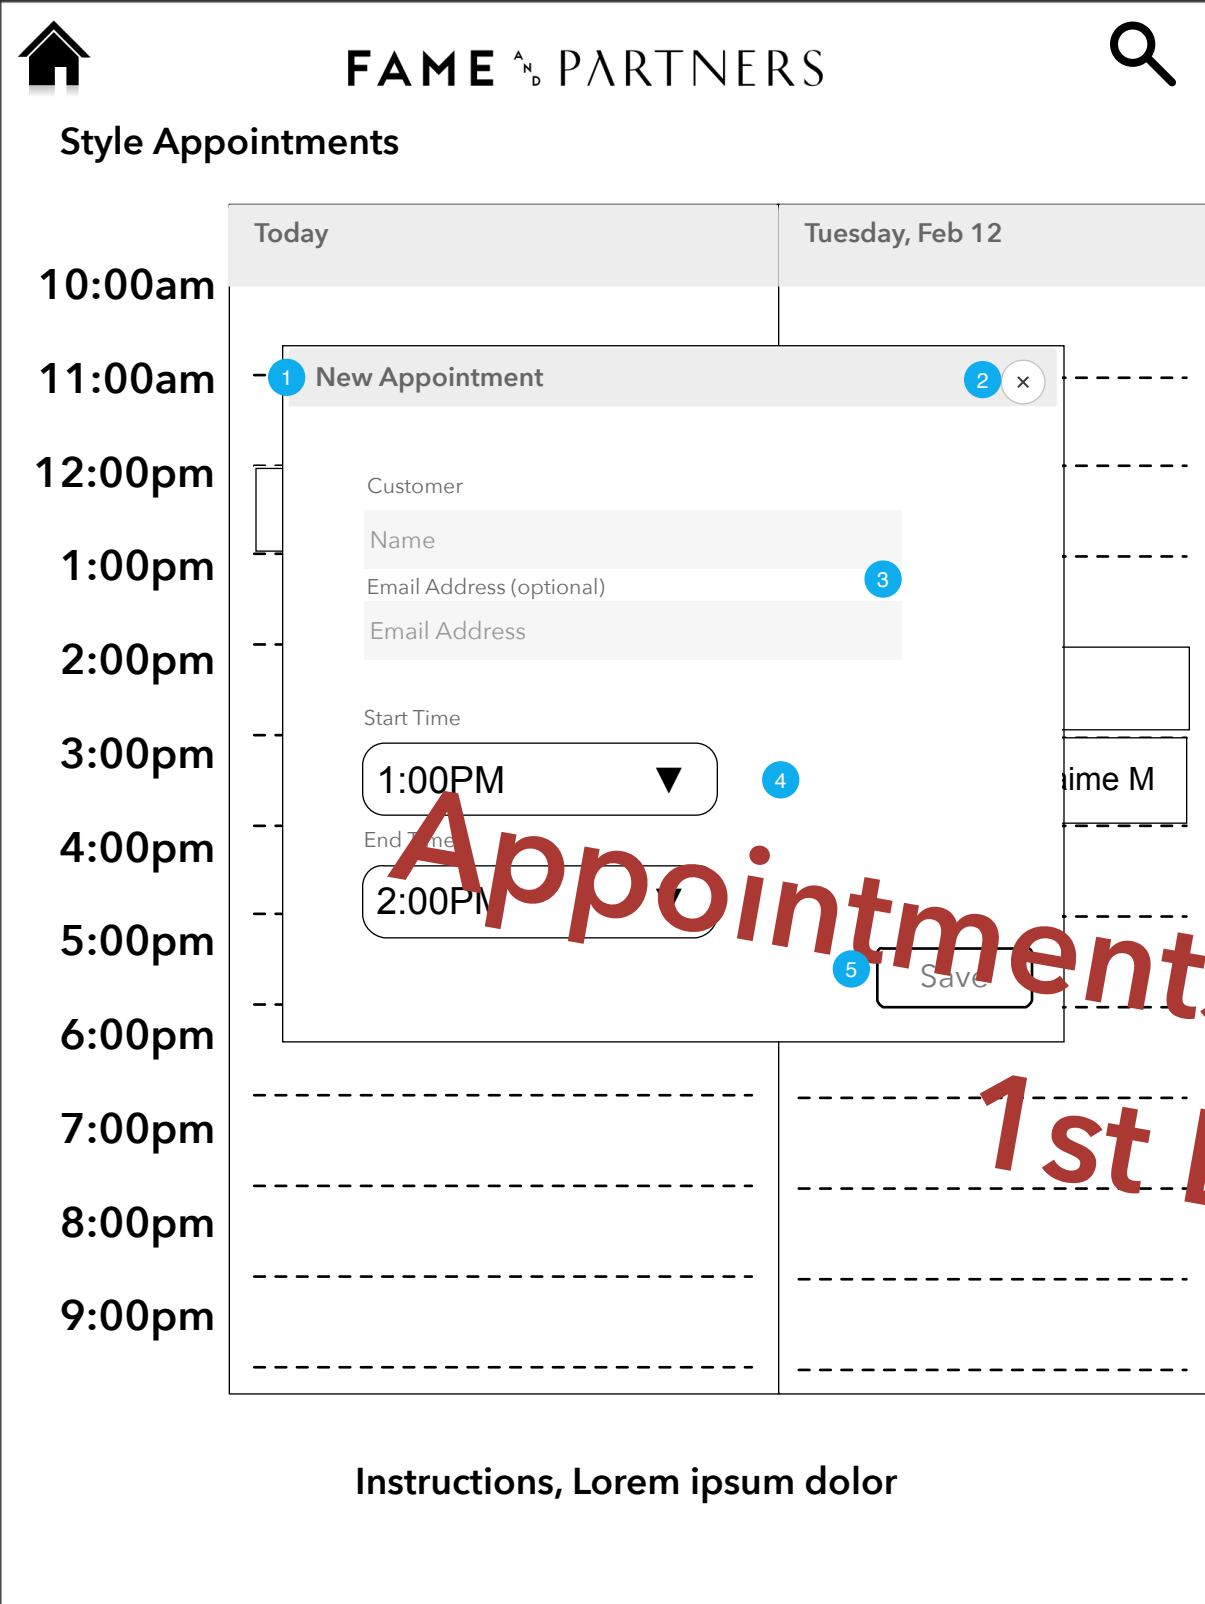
FAME AND PARTNERS

Style Appointments

| | Today | Tuesday, Feb 12 |
|---|---|---|
| 10:00am | | |
| 11:00am | | |
| 12:00pm | | |
| 1:00pm | | |
| 2:00pm | | |
| 3:00pm | | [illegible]aime M |
| 4:00pm | | |
| 5:00pm | | |
| 6:00pm | | |
| 7:00pm | | |
| 8:00pm | | |
| 9:00pm | | |

1 New Appointment 2 ×

Customer

Name

Email Address (optional) 3

Email Address

Start Time

1:00PM ▼ 4

End T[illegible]

2:00P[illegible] ▼

5 Save

Appointment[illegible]

1st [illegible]

Instructions, Lorem ipsum dolor